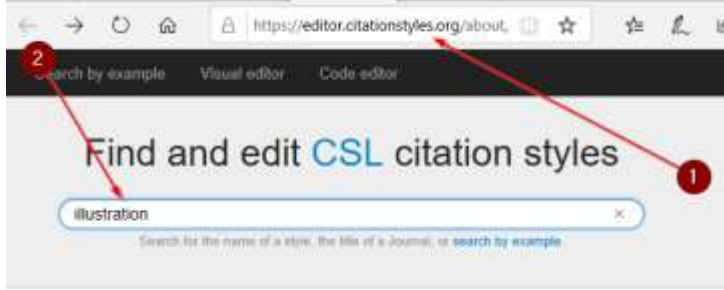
https://editor.citationstyles.org/about,

2

Search by example   Visual editor   Code editor

Find and edit CSL citation styles

1

illustration

×

Search for the name of a style, the title of a Journal, or search by example